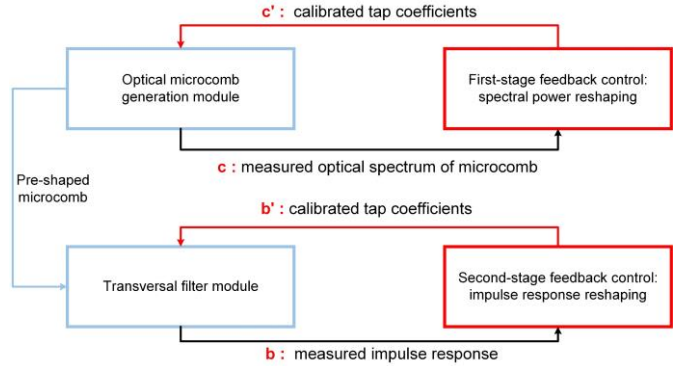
c' : calibrated tap coefficients

Optical microcomb generation module

First-stage feedback control: spectral power reshaping

c : measured optical spectrum of microcomb

Pre-shaped microcomb

b' : calibrated tap coefficients

Transversal filter module

Second-stage feedback control: impulse response reshaping

b : measured impulse response